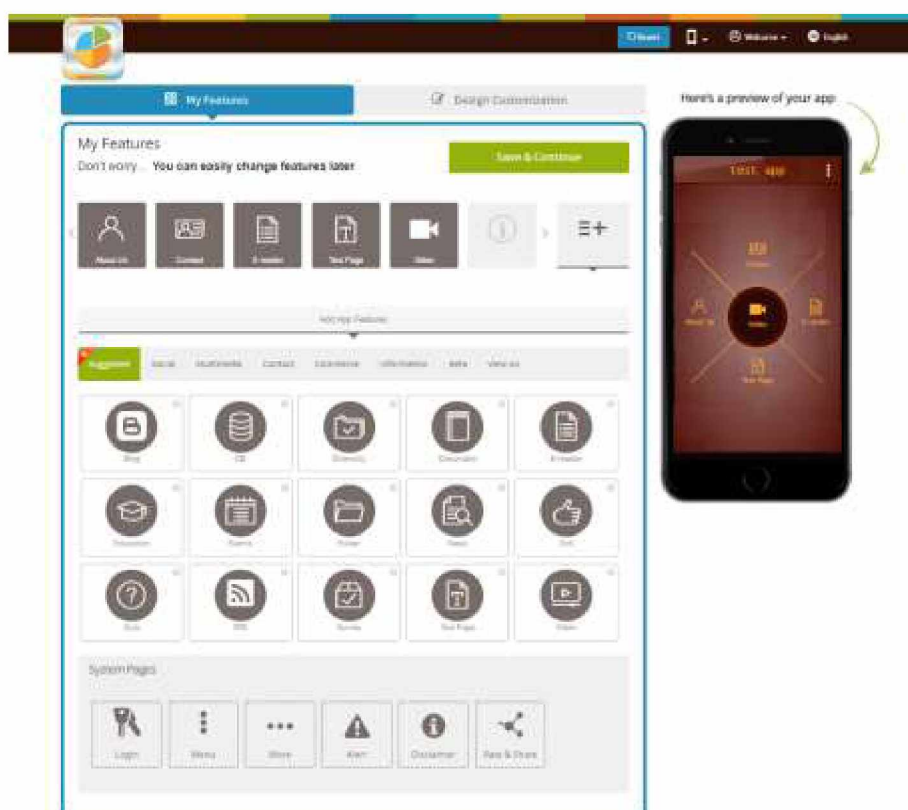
Share

Welcome

English

My Features

Design Customization

Here's a preview of your app

My Features

Don't worry... You can easily change features later

Save & Continue

About Us

Contact

E-reader

Text Page

Video

Add App Features

Suggested

Social

Multimedia

Contact

Commerce

Information

Beta

View All

Blog

DB

Directory

Document

E-reader

Education

Events

Folder

News

Poll

Quiz

RSS

Survey

Text Page

Video

System Pages

Login

Menu

More

Alert

Disclaimer

Rate & Share

TEST APP

Contact

About Us

Video

E-reader

Text Page